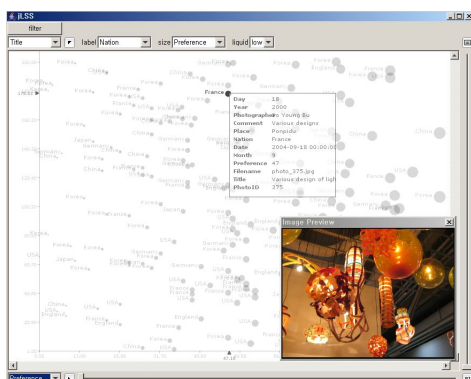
jLSS

filter

Title

label Nation

size Preference

liquid low

France

Day 18
Year 2000
Photographer Jo Young Bu
Comment Various designs
Place Ponpido
Nation France
Date 2004-09-18 00:00:00
Month 9
Preference 47
Filename photo_375.jpg
Title Various design of ligh
PhotoID 375

Image Preview

Korea
China
Korea
France
Germany
England
Japan
USA
Korea
China
Korea
Germany
France
USA
Korea
China
Japan
England

Preference